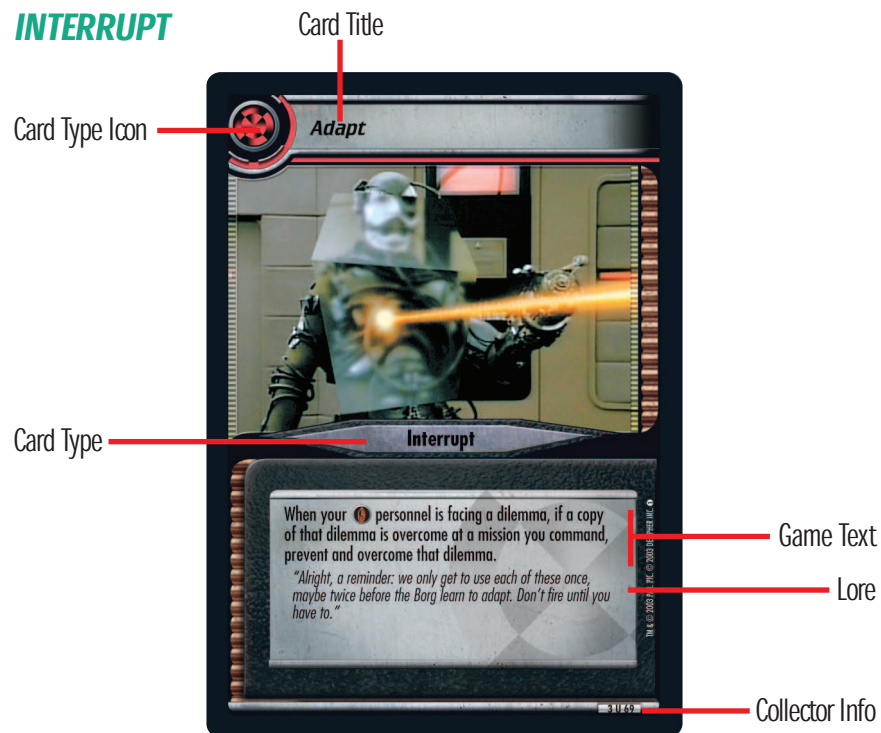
INTERRUPT

Card Title

Card Type Icon

Adapt

Card Type

Interrupt

When your personnel is facing a dilemma, if a copy of that dilemma is overcome at a mission you command, prevent and overcome that dilemma.

"Alright, a reminder: we only get to use each of these once, maybe twice before the Borg learn to adapt. Don't fire until you have to."

TM & © 2003 P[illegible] © 2003 DECIPHER INC.

3 U 69

Game Text

Lore

Collector Info